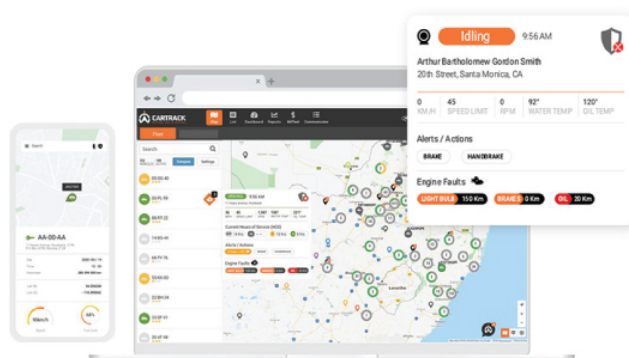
Idling 9:56 AM

Arthur Bartholomew Gordon Smith
20th Street, Santa Monica, CA

| 0 | 45 | 0 | 92° | 120° |
|---|---|---|---|---|
| KM/H | SPEED LIMIT | RPM | WATER TEMP | OIL TEMP |

Alerts / Actions

BRAKE HANDBRAKE

Engine Faults

LIGHT BULB 150 Km BRAKES 0 Km OIL 20 Km

CARTRACK

Fleet

Search

AA-00-AA

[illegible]

10km/h

Speed